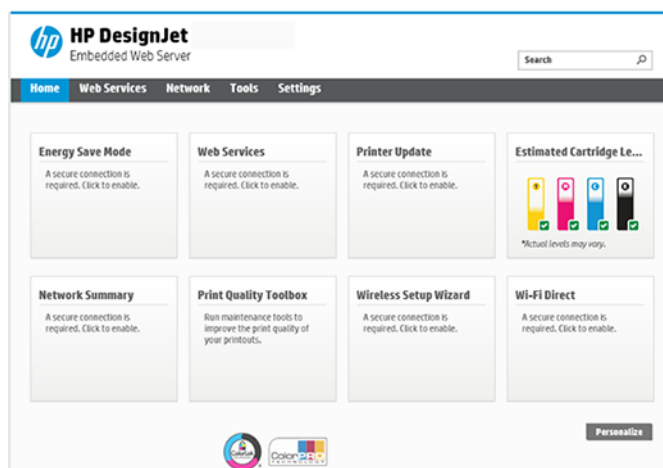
hp HP DesignJet
Embedded Web Server

Search

Home Web Services Network Tools Settings

Energy Save Mode
A secure connection is required. Click to enable.

Web Services
A secure connection is required. Click to enable.

Printer Update
A secure connection is required. Click to enable.

Estimated Cartridge Le...
Y M C K
*Actual levels may vary.

Network Summary
A secure connection is required. Click to enable.

Print Quality Toolbox
Run maintenance tools to improve the print quality of your printouts.

Wireless Setup Wizard
A secure connection is required. Click to enable.

Wi-Fi Direct
A secure connection is required. Click to enable.

Personalize

ColorLok ColorPRO TECHNOLOGY